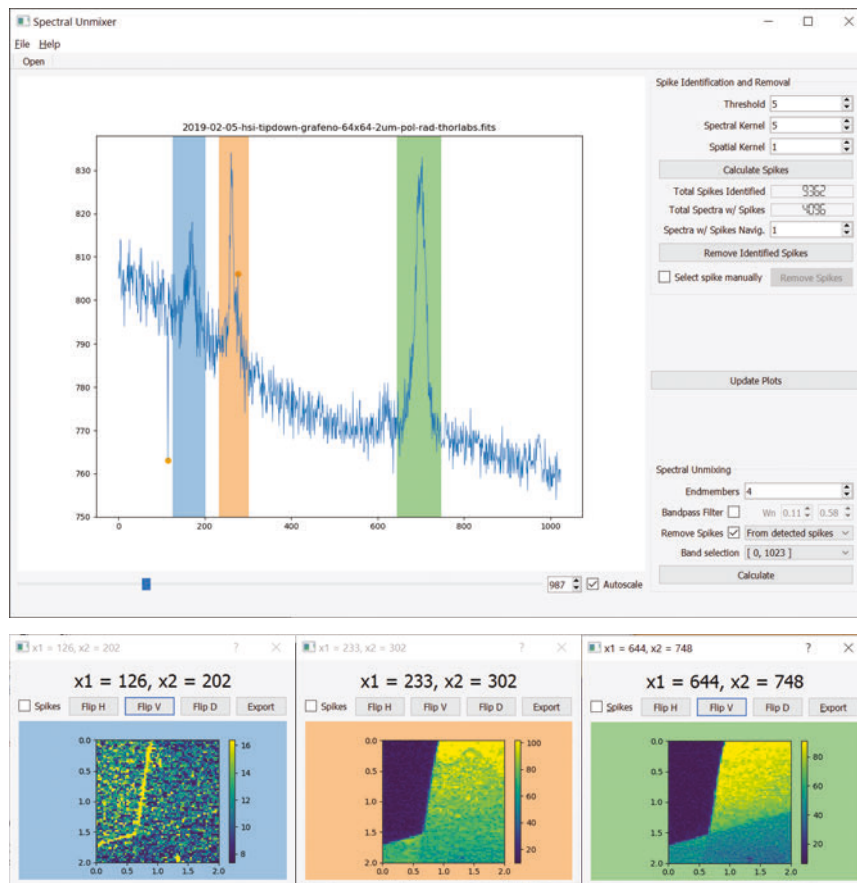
Spectral Unmixer

File Help

Open

2019-02-05-hsi-tipdown-grafeno-64x64-2um-pol-rad-thorlabs.fits

830
820
810
800
790
780
770
760
750

0 200 400 600 800 1000

987 Autoscale

Spike Identification and Removal

Threshold 5

Spectral Kernel 5

Spatial Kernel 1

Calculate Spikes

Total Spikes Identified 9362

Total Spectra w/ Spikes 4096

Spectra w/ Spikes Navig. 1

Remove Identified Spikes

Select spike manually

Remove Spikes

Update Plots

Spectral Unmixing

Endmembers 4

Bandpass Filter Wn 0.11 0.58

Remove Spikes From detected spikes

Band selection [ 0, 1023 ]

Calculate

x1 = 126, x2 = 202 ? ×

x1 = 126, x2 = 202

Spikes Flip H Flip V Flip D Export

0.0 0.5 1.0 1.5 2.0

0.0 0.5 1.0 1.5 2.0

16 14 12 10 8

x1 = 233, x2 = 302 ? ×

x1 = 233, x2 = 302

Spikes Flip H Flip V Flip D Export

0.0 0.5 1.0 1.5 2.0

0.0 0.5 1.0 1.5 2.0

100 80 60 40 20

x1 = 644, x2 = 748 ? ×

x1 = 644, x2 = 748

Spikes Flip H Flip V Flip D Export

0.0 0.5 1.0 1.5 2.0

0.0 0.5 1.0 1.5 2.0

80 60 40 20